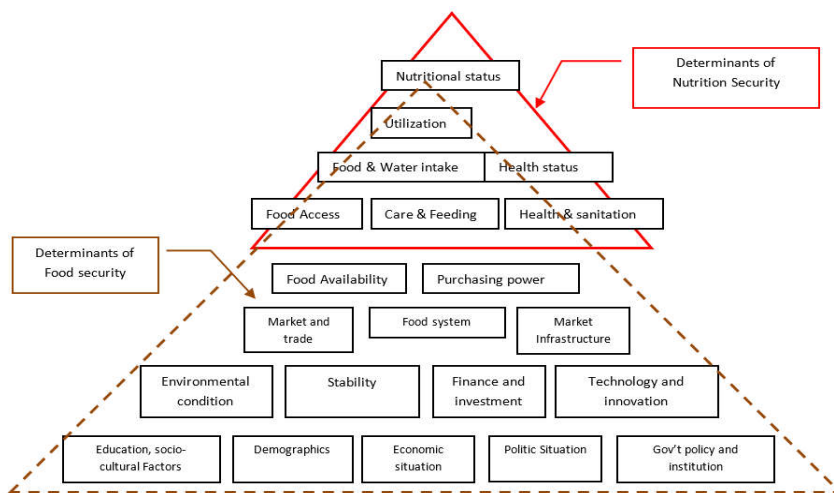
Determinants of Nutrition Security

Nutritional status

Utilization

Food & Water intake

Health status

Food Access

Care & Feeding

Health & sanitation

Determinants of Food security

Food Availability

Purchasing power

Market and trade

Food system

Market Infrastructure

Environmental condition

Stability

Finance and investment

Technology and innovation

Education, socio-cultural Factors

Demographics

Economic situation

Politic Situation

Gov't policy and institution